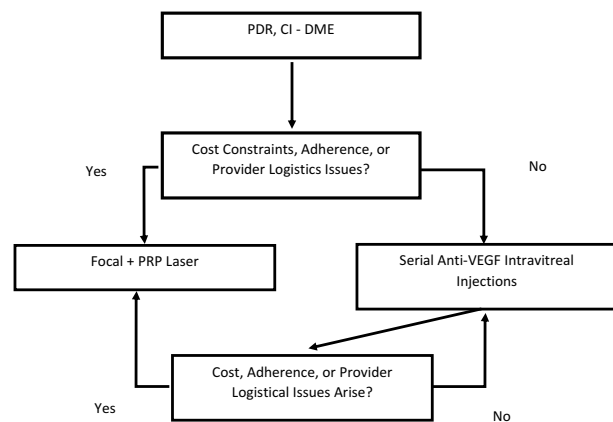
PDR, CI - DME

Cost Constraints, Adherence, or Provider Logistics Issues?

Yes

No

Focal + PRP Laser

Serial Anti-VEGF Intravitreal Injections

Cost, Adherence, or Provider Logistical Issues Arise?

Yes

No